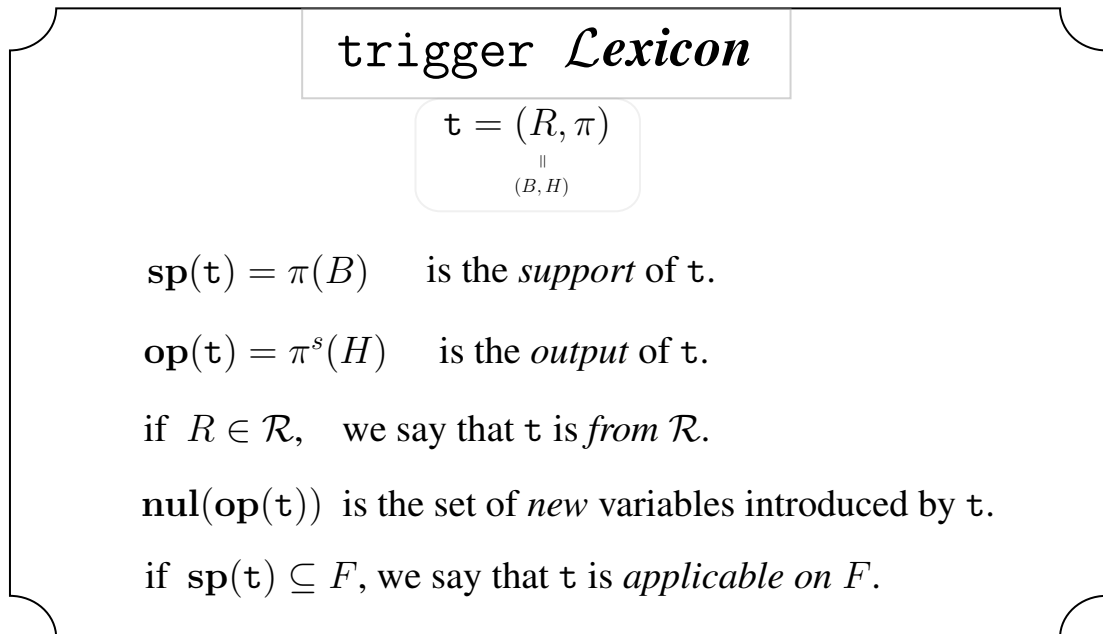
trigger $\mathcal{Lexicon}$

$\mathtt{t} = (R, \pi)$
$\parallel$
$(B, H)$

$\mathbf{sp}(\mathtt{t}) = \pi(B)$ is the *support* of t.

$\mathbf{op}(\mathtt{t}) = \pi^s(H)$ is the *output* of t.

if $R \in \mathcal{R}$, we say that t is *from* $\mathcal{R}$.

$\mathbf{nul}(\mathbf{op}(\mathtt{t}))$ is the set of *new* variables introduced by t.

if $\mathbf{sp}(\mathtt{t}) \subseteq F$, we say that t is *applicable on* $F$.